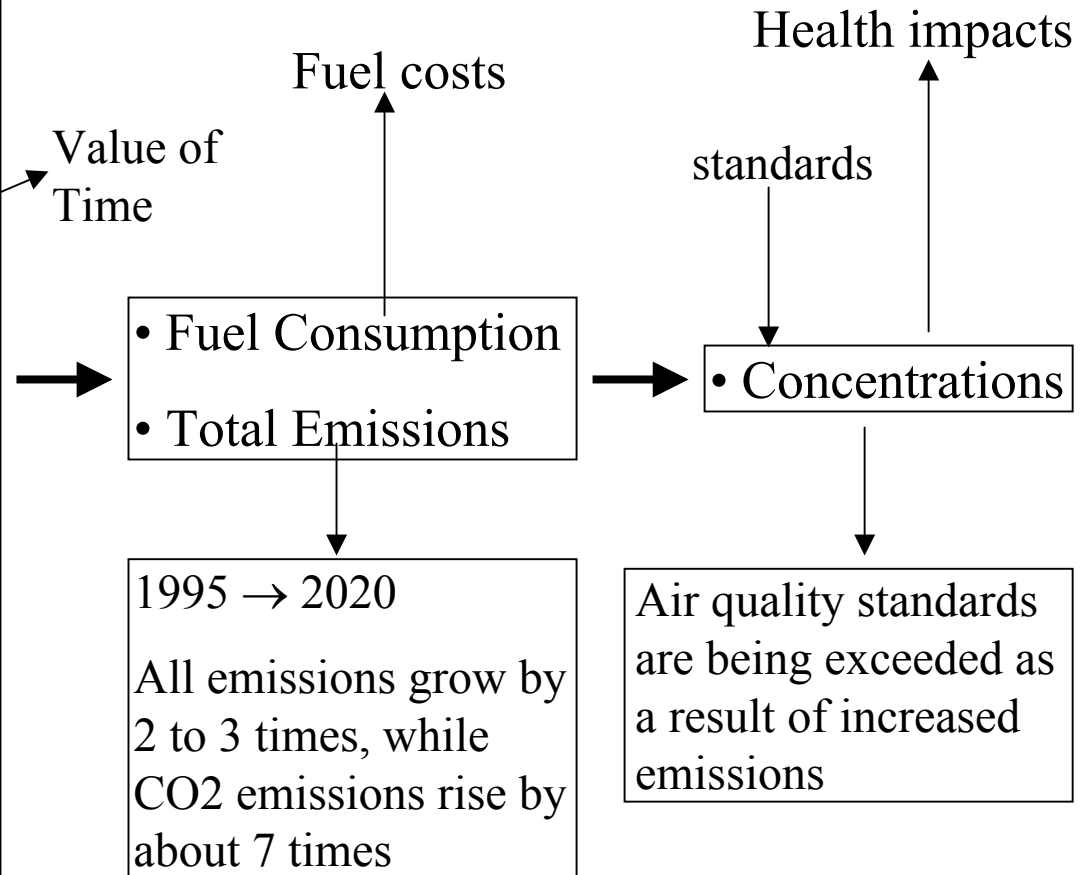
Health impacts

Fuel costs

Value of Time

standards

• Fuel Consumption
• Total Emissions

• Concentrations

$1995 \rightarrow 2020$

All emissions grow by 2 to 3 times, while CO2 emissions rise by about 7 times

Air quality standards are being exceeded as a result of increased emissions